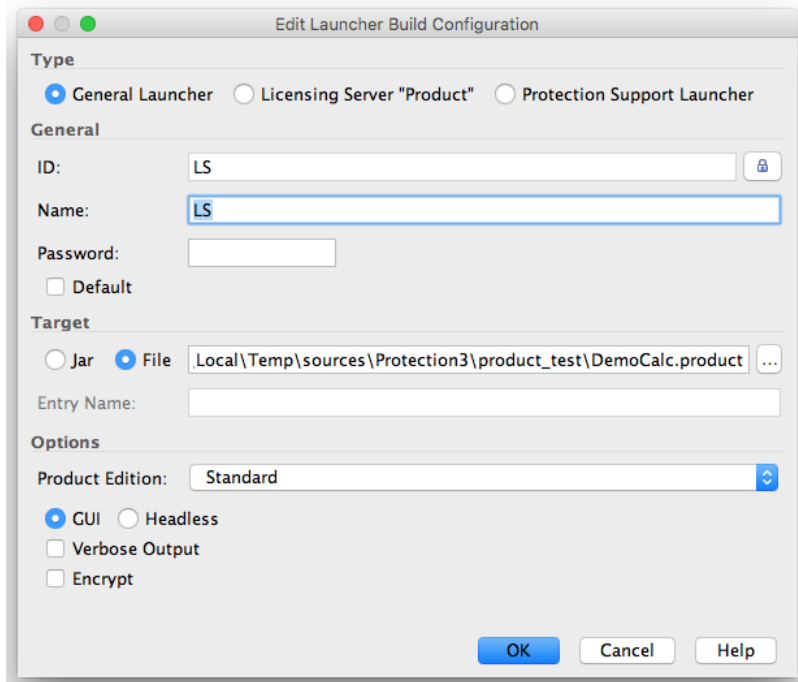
Edit Launcher Build Configuration

Type

General Launcher Licensing Server "Product" Protection Support Launcher

General

ID: LS

Name: LS

Password:

Default

Target

Jar File .Local\Temp\sources\Protection3\product_test\DemoCalc.product ...

Entry Name:

Options

Product Edition: Standard

GUI Headless

Verbose Output

Encrypt

OK Cancel Help